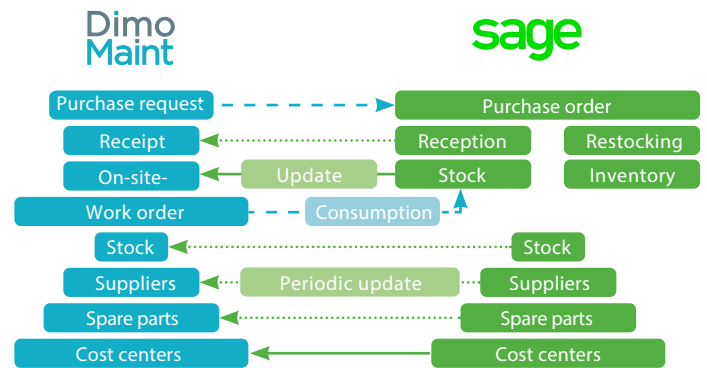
Dimo Maint

sage

Purchase request

Purchase order

Receipt

Reception

Restocking

On-site-

Update

Stock

Inventory

Work order

Consumption

Stock

Stock

Suppliers

Periodic update

Suppliers

Spare parts

Spare parts

Cost centers

Cost centers